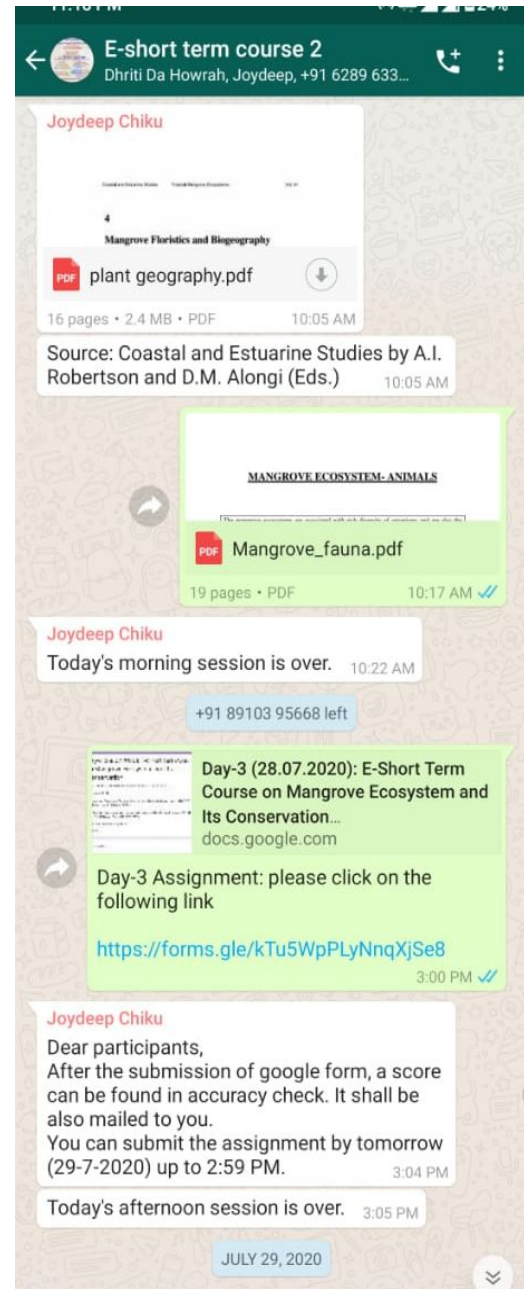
E-short term course 2
Dhriti Da Howrah, Joydeep, +91 6289 633...

Joydeep Chiku

4
Mangrove Floristics and Biogeography

plant geography.pdf
16 pages • 2.4 MB • PDF 10:05 AM

Source: Coastal and Estuarine Studies by A.I. Robertson and D.M. Alongi (Eds.) 10:05 AM

MANGROVE ECOSYSTEM- ANIMALS

Mangrove_fauna.pdf
19 pages • PDF 10:17 AM

Joydeep Chiku
Today's morning session is over. 10:22 AM

+91 89103 95668 left

Day-3 (28.07.2020): E-Short Term Course on Mangrove Ecosystem and Its Conservation...
docs.google.com

Day-3 Assignment: please click on the following link

https://forms.gle/kTu5WpPLyNnqXjSe8
3:00 PM

Joydeep Chiku
Dear participants,
After the submission of google form, a score can be found in accuracy check. It shall be also mailed to you.
You can submit the assignment by tomorrow (29-7-2020) up to 2:59 PM. 3:04 PM

Today's afternoon session is over. 3:05 PM

JULY 29, 2020